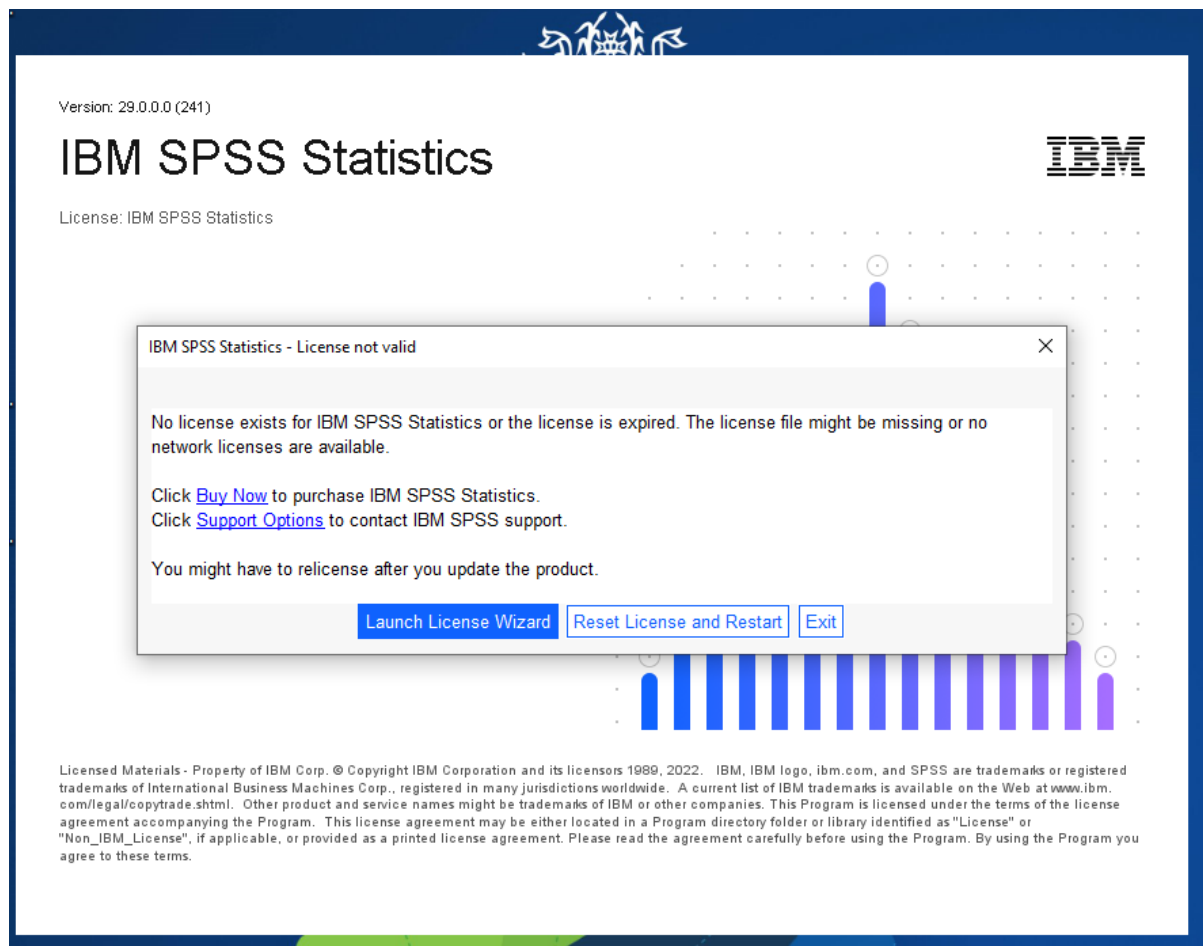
Version: 29.0.0.0 (241)

IBM SPSS Statistics

IBM

License: IBM SPSS Statistics

IBM SPSS Statistics - License not valid

No license exists for IBM SPSS Statistics or the license is expired. The license file might be missing or no network licenses are available.

Click Buy Now to purchase IBM SPSS Statistics.
Click Support Options to contact IBM SPSS support.

You might have to relicense after you update the product.

Launch License Wizard | Reset License and Restart | Exit

Licensed Materials - Property of IBM Corp. © Copyright IBM Corporation and its licensors 1989, 2022. IBM, IBM logo, ibm.com, and SPSS are trademarks or registered trademarks of International Business Machines Corp., registered in many jurisdictions worldwide. A current list of IBM trademarks is available on the Web at www.ibm.com/legal/copytrade.shtml. Other product and service names might be trademarks of IBM or other companies. This Program is licensed under the terms of the license agreement accompanying the Program. This license agreement may be either located in a Program directory folder or library identified as "License" or "Non_IBM_License", if applicable, or provided as a printed license agreement. Please read the agreement carefully before using the Program. By using the Program you agree to these terms.